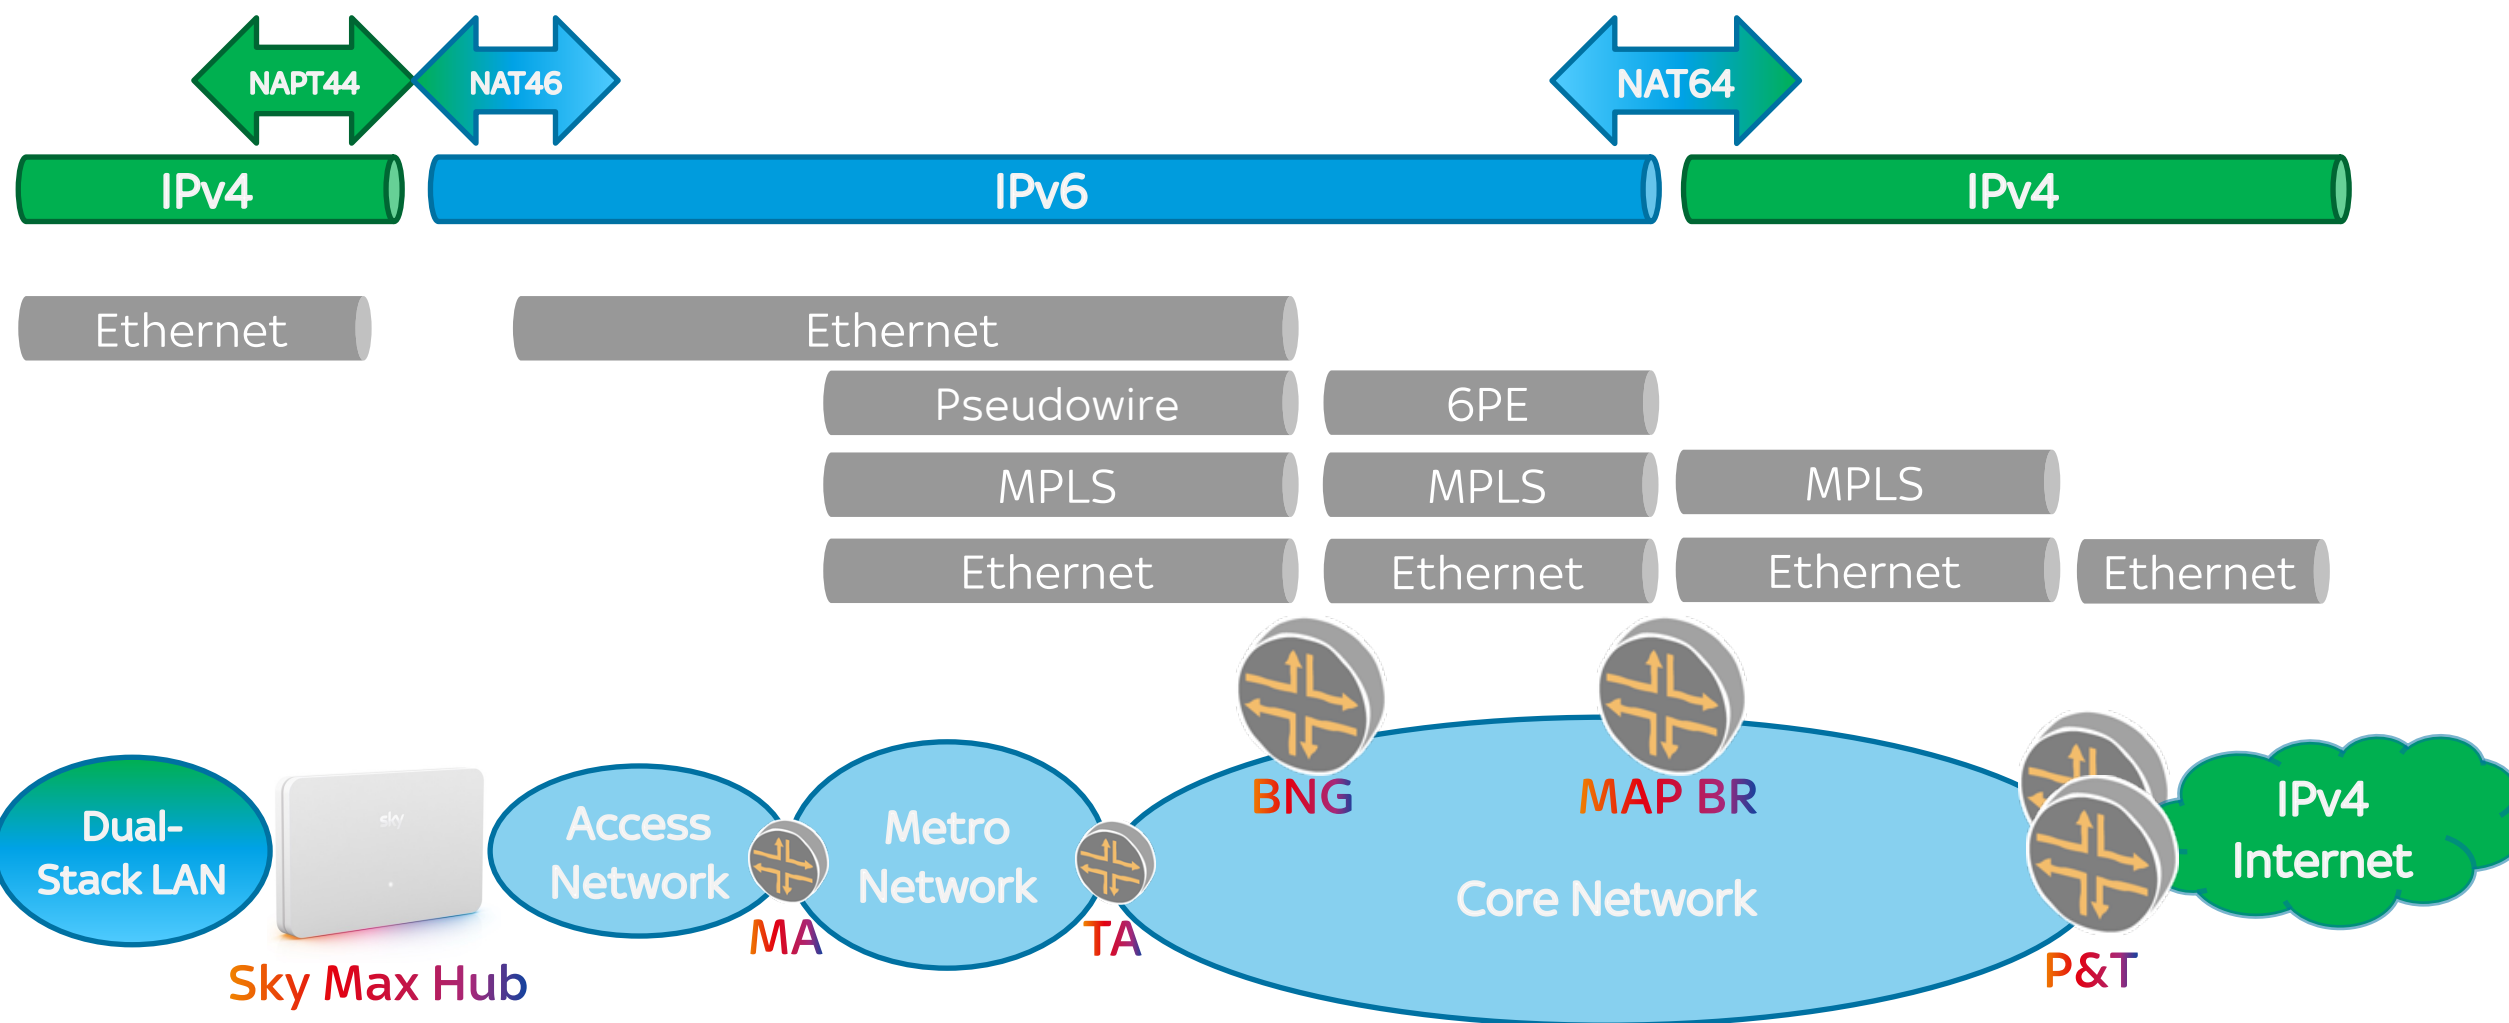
NAPT44
NAT46
NAT64
IPv4
IPv6
IPv4
Ethernet
Ethernet
Pseudowire
6PE
MPLS
MPLS
MPLS
Ethernet
Ethernet
Ethernet
Ethernet
Dual-Stack LAN
sky
Sky Max Hub
Access Network
MA
Metro Network
TA
BNG
MAP BR
Core Network
P&T
IPv4 Internet